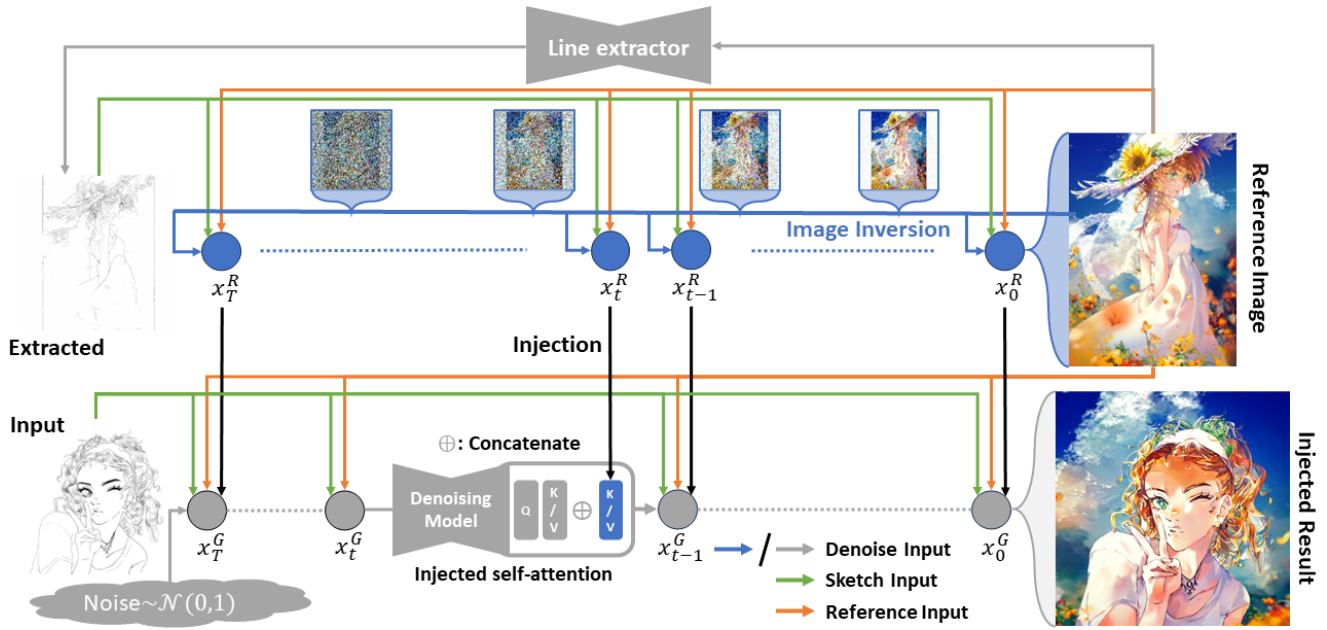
Line extractor

Image Inversion

$x_T^R$ $x_t^R$ $x_{t-1}^R$ $x_0^R$

Reference Image

Extracted

Injection

Input

$\oplus$: Concatenate

Denoising Model

Q

K / V

$\oplus$

K / V

Injected self-attention

$x_T^G$ $x_t^G$ $x_{t-1}^G$ $x_0^G$

Noise~$\mathcal{N}(0,1)$

/ Denoise Input

Sketch Input

Reference Input

Injected Result